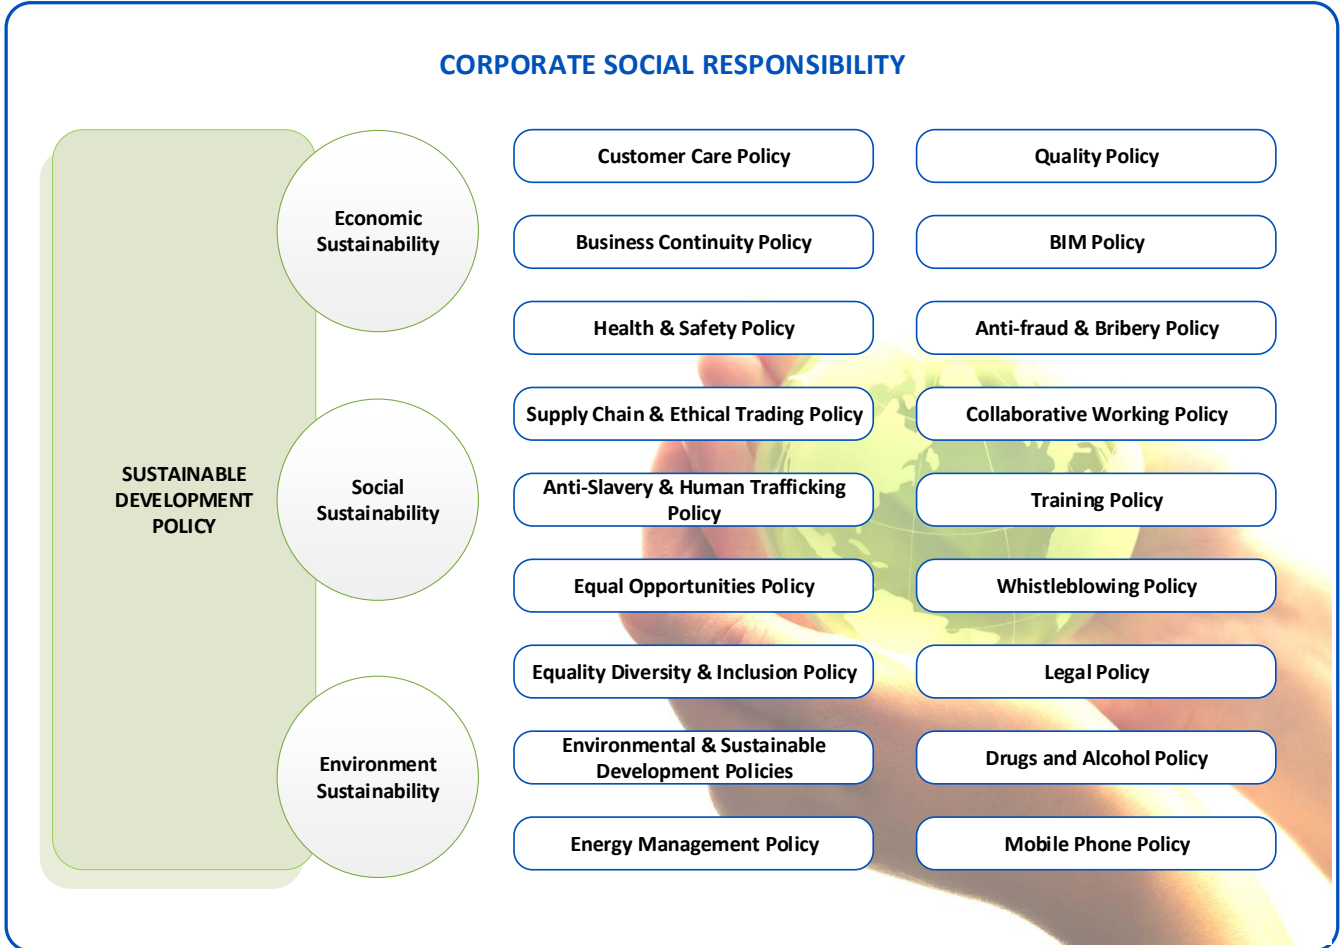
CORPORATE SOCIAL RESPONSIBILITY

SUSTAINABLE DEVELOPMENT POLICY

Economic Sustainability

Social Sustainability

Environment Sustainability

Customer Care Policy

Business Continuity Policy

Health & Safety Policy

Supply Chain & Ethical Trading Policy

Anti-Slavery & Human Trafficking Policy

Equal Opportunities Policy

Equality Diversity & Inclusion Policy

Environmental & Sustainable Development Policies

Energy Management Policy

Quality Policy

BIM Policy

Anti-fraud & Bribery Policy

Collaborative Working Policy

Training Policy

Whistleblowing Policy

Legal Policy

Drugs and Alcohol Policy

Mobile Phone Policy